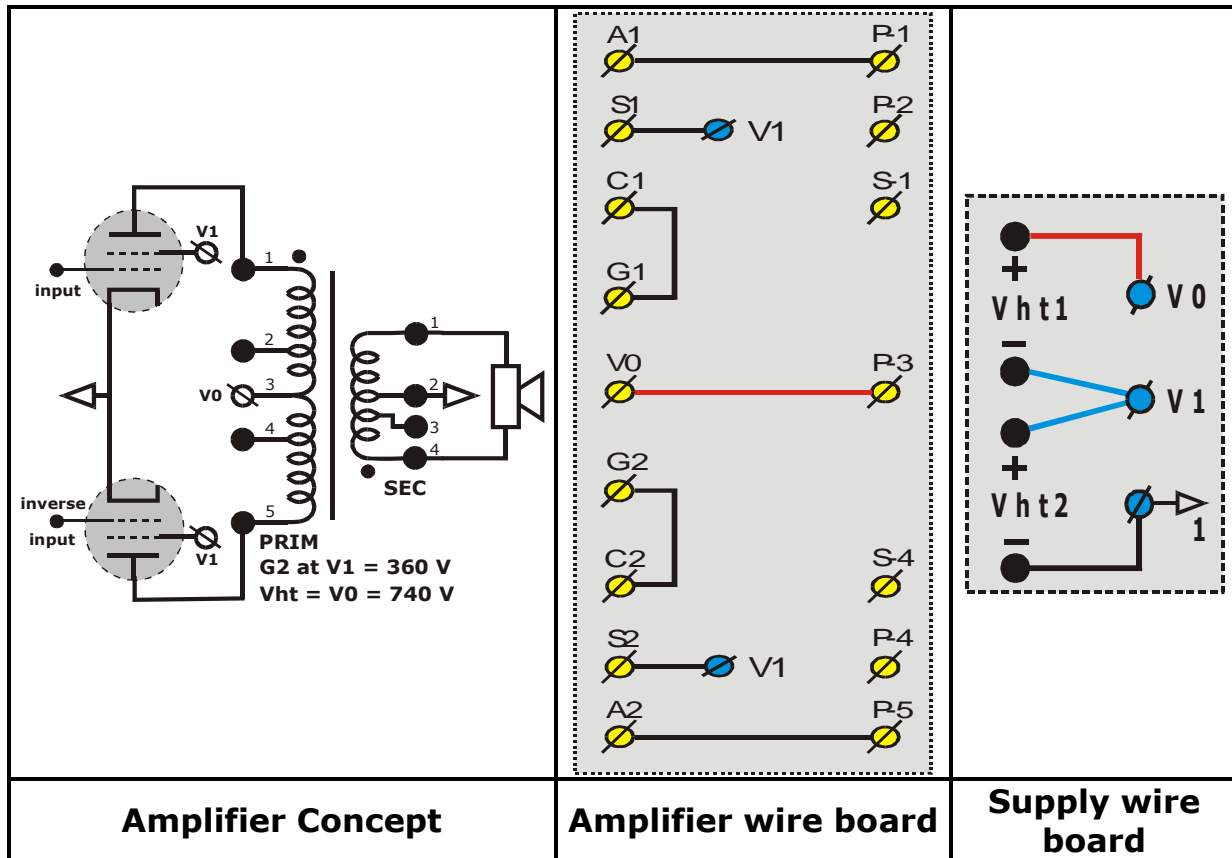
| V1 input 1 2 V0 3 4 inverse input V1 5 PRIM G2 at V1 = 360 V Vht = V0 = 740 V 1 2 3 4 SEC | A1 P-1 S1 V1 P-2 C1 S-1 G1 V0 P-3 G2 C2 S-4 S2 V1 P-4 A2 P-5 | + Vht1 V0 − V1 + Vht2 1 − |
|---|---|---|
| **Amplifier Concept** | **Amplifier wire board** | **Supply wire board** |